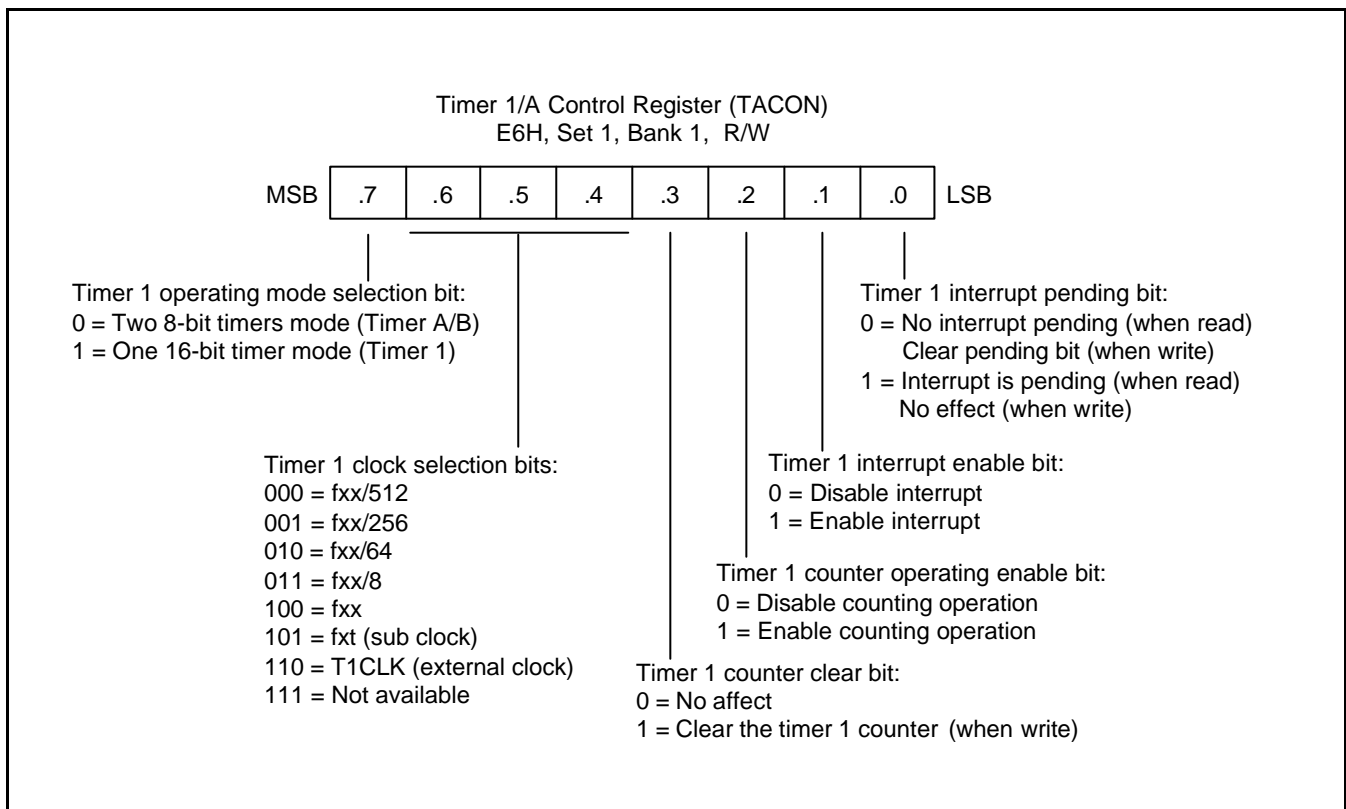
Timer 1/A Control Register (TACON)
E6H, Set 1, Bank 1, R/W

MSB .7 .6 .5 .4 .3 .2 .1 .0 LSB

Timer 1 operating mode selection bit:
0 = Two 8-bit timers mode (Timer A/B)
1 = One 16-bit timer mode (Timer 1)

Timer 1 interrupt pending bit:
0 = No interrupt pending (when read)
Clear pending bit (when write)
1 = Interrupt is pending (when read)
No effect (when write)

Timer 1 clock selection bits:
000 = fxx/512
001 = fxx/256
010 = fxx/64
011 = fxx/8
100 = fxx
101 = fxt (sub clock)
110 = T1CLK (external clock)
111 = Not available

Timer 1 interrupt enable bit:
0 = Disable interrupt
1 = Enable interrupt

Timer 1 counter operating enable bit:
0 = Disable counting operation
1 = Enable counting operation

Timer 1 counter clear bit:
0 = No affect
1 = Clear the timer 1 counter (when write)